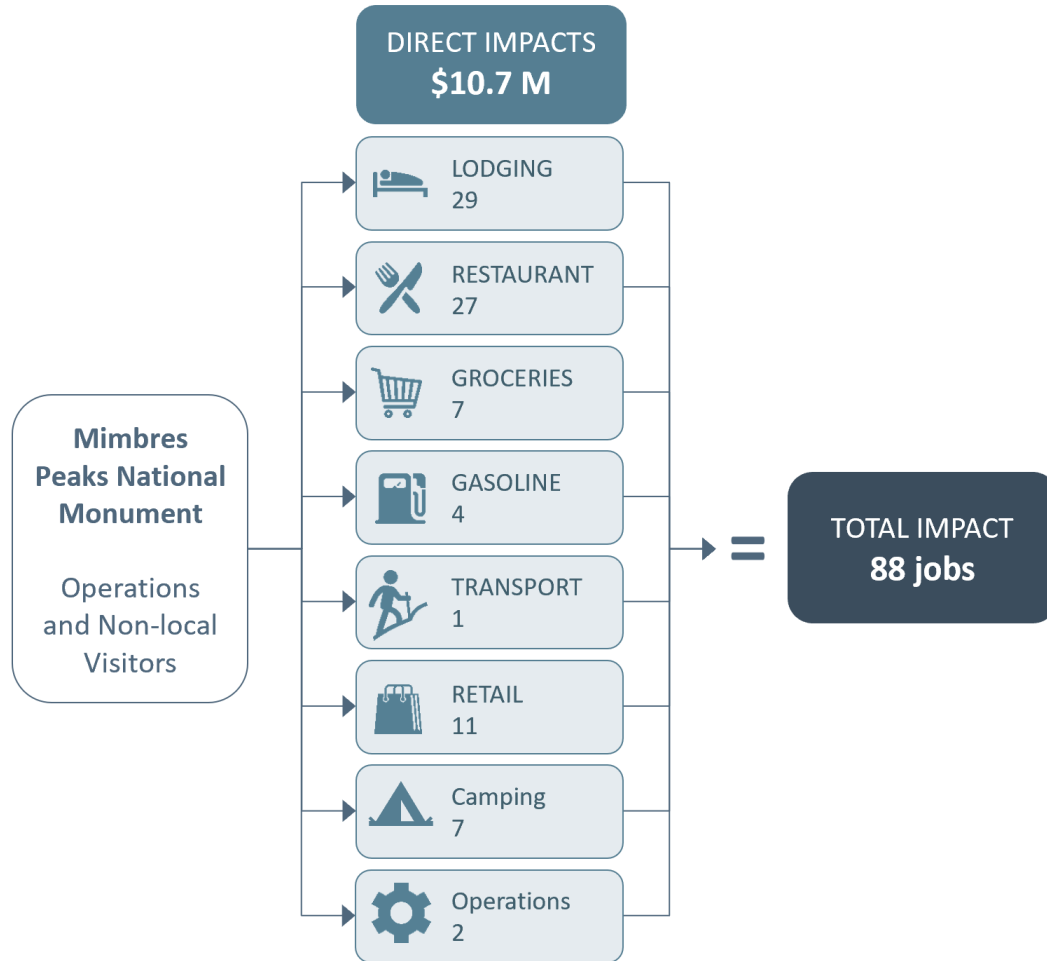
DIRECT IMPACTS
$10.7 M

Mimbres Peaks National Monument

Operations and Non-local Visitors

LODGING
29

RESTAURANT
27

GROCERIES
7

GASOLINE
4

TRANSPORT
1

RETAIL
11

Camping
7

Operations
2

=

TOTAL IMPACT
88 jobs